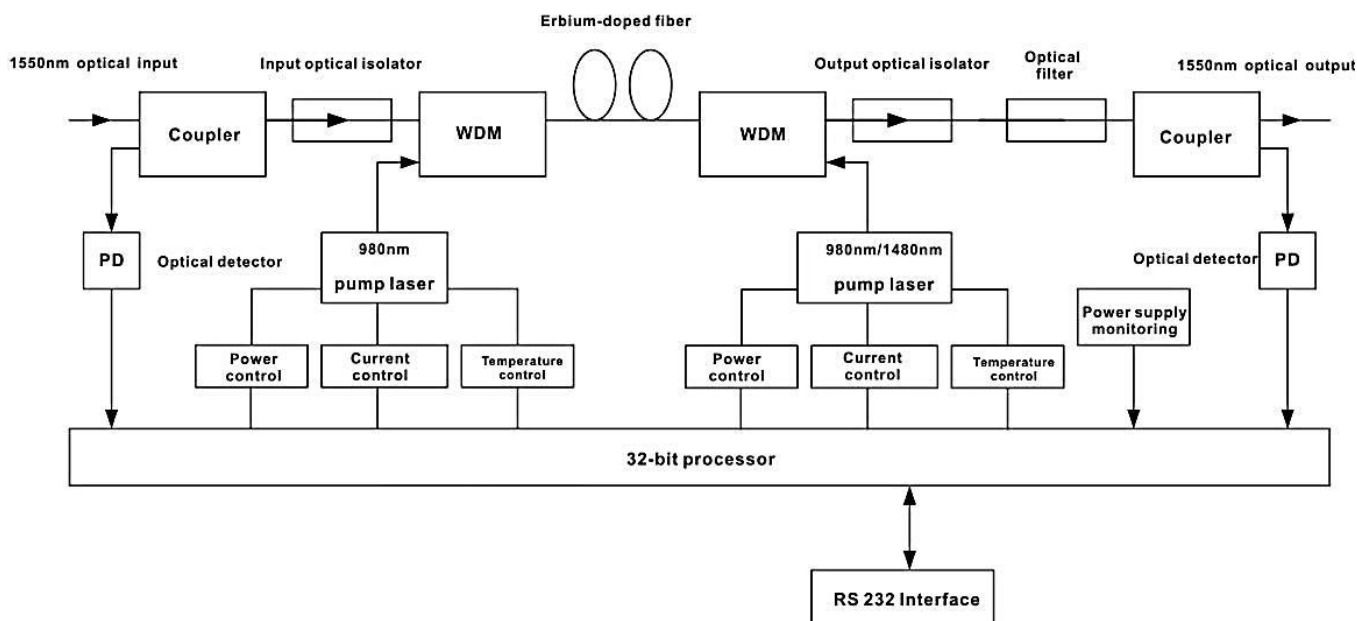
Erbium-doped fiber

1550nm optical input

Input optical isolator

Output optical isolator

Optical filter

1550nm optical output

Coupler

WDM

WDM

Coupler

PD

Optical detector

980nm pump laser

980nm/1480nm pump laser

Optical detector

PD

Power supply monitoring

Power control

Current control

Temperature control

Power control

Current control

Temperature control

32-bit processor

RS 232 Interface